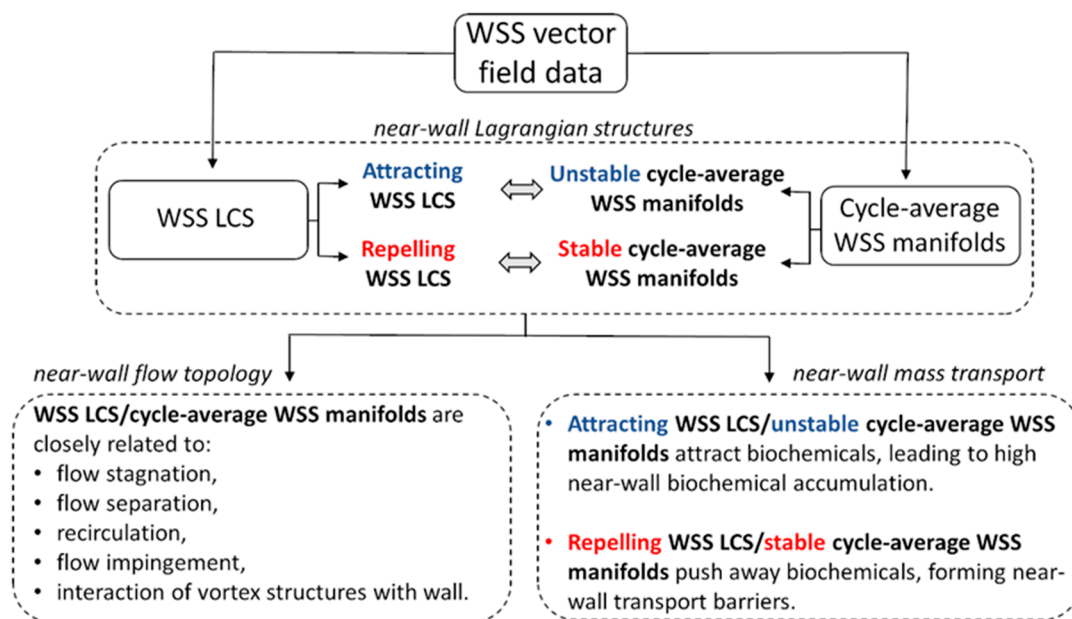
WSS vector field data

near-wall Lagrangian structures

WSS LCS

Attracting WSS LCS

Unstable cycle-average WSS manifolds

Repelling WSS LCS

Stable cycle-average WSS manifolds

Cycle-average WSS manifolds

near-wall flow topology

near-wall mass transport

WSS LCS/cycle-average WSS manifolds are closely related to:
• flow stagnation,
• flow separation,
• recirculation,
• flow impingement,
• interaction of vortex structures with wall.

• Attracting WSS LCS/unstable cycle-average WSS manifolds attract biochemicals, leading to high near-wall biochemical accumulation.

• Repelling WSS LCS/stable cycle-average WSS manifolds push away biochemicals, forming near-wall transport barriers.